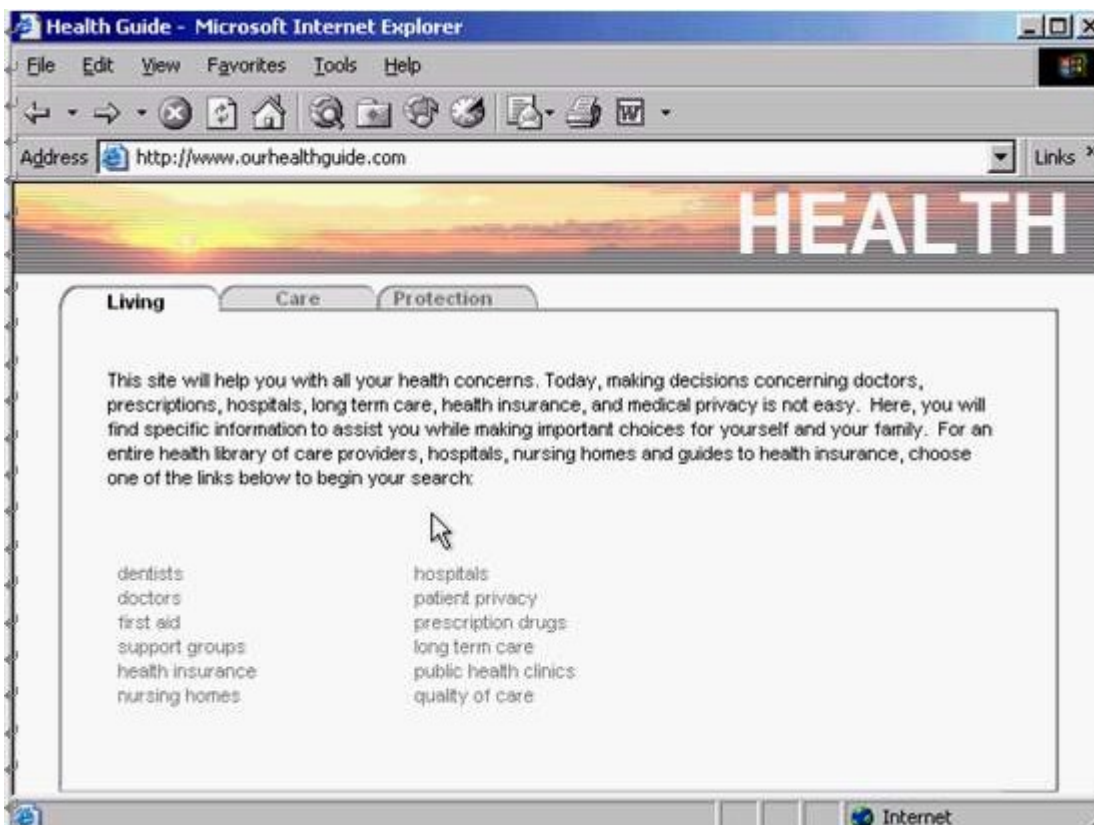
Health Guide - Microsoft Internet Explorer

File Edit View Favorites Tools Help

Address http://www.ourhealthguide.com

Links

HEALTH

Living Care Protection

This site will help you with all your health concerns. Today, making decisions concerning doctors, prescriptions, hospitals, long term care, health insurance, and medical privacy is not easy. Here, you will find specific information to assist you while making important choices for yourself and your family. For an entire health library of care providers, hospitals, nursing homes and guides to health insurance, choose one of the links below to begin your search:

dentists
doctors
first aid
support groups
health insurance
nursing homes

hospitals
patient privacy
prescription drugs
long term care
public health clinics
quality of care

Internet